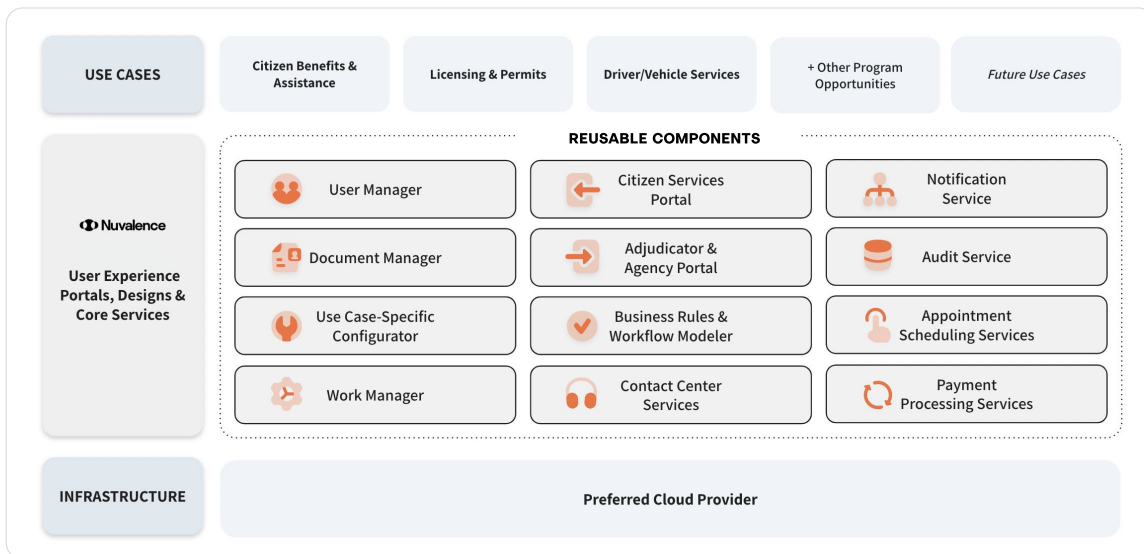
USE CASES

Citizen Benefits & Assistance

Licensing & Permits

Driver/Vehicle Services

+ Other Program Opportunities

Future Use Cases

Nuvalence

User Experience Portals, Designs & Core Services

REUSABLE COMPONENTS

User Manager

Citizen Services Portal

Notification Service

Document Manager

Adjudicator & Agency Portal

Audit Service

Use Case-Specific Configurator

Business Rules & Workflow Modeler

Appointment Scheduling Services

Work Manager

Contact Center Services

Payment Processing Services

INFRASTRUCTURE

Preferred Cloud Provider